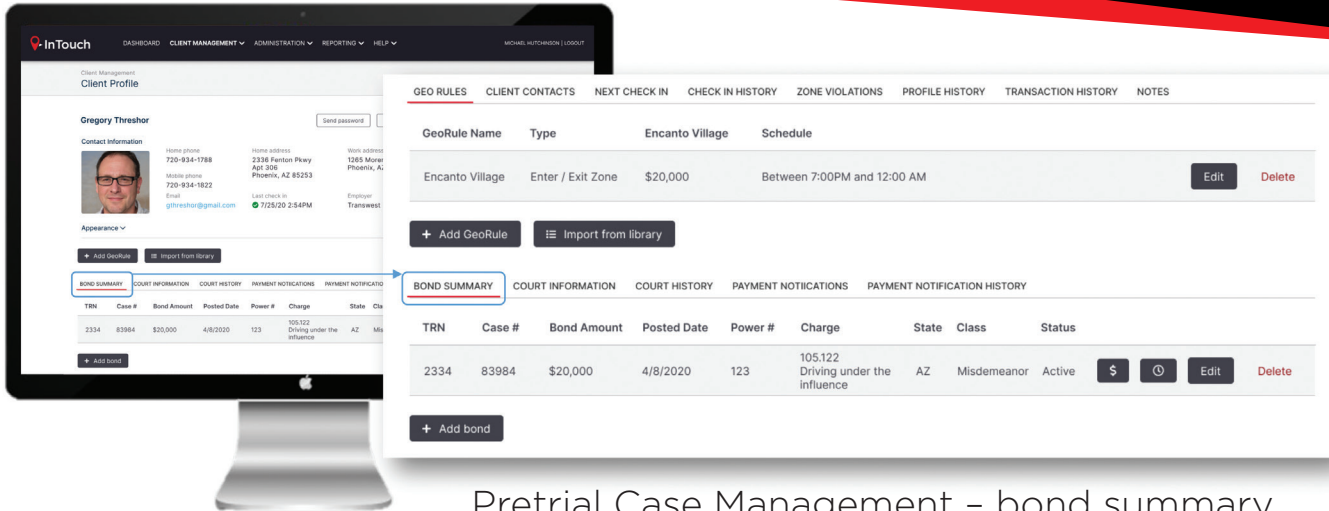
InTouch DASHBOARD CLIENT MANAGEMENT ADMINISTRATION REPORTING HELP MICHAEL HUTCHINSON | LOGOUT

Client Management
Client Profile

Gregory Threshor

Send password

Contact Information

Home phone
720-934-1788
Mobile phone
720-934-1822
Email
gthreshor@gmail.com

Home address
2336 Fenton Pkwy
Apt 306
Phoenix, AZ 85253
Last check in
7/25/20 2:54PM

Work address
1265 Moret
Phoenix, AZ
Employer
Transwest

Appearance

+ Add GeoRule   Import from library

BOND SUMMARY COURT INFORMATION COURT HISTORY PAYMENT NOTICATIONS PAYMENT NOTIFICATIO

| TRN | Case # | Bond Amount | Posted Date | Power # | Charge | State | Cla |
|---|---|---|---|---|---|---|---|
| 2334 | 83984 | $20,000 | 4/8/2020 | 123 | 105.122 Driving under the influence | AZ | Mis |

+ Add bond

GEO RULES CLIENT CONTACTS NEXT CHECK IN CHECK IN HISTORY ZONE VIOLATIONS PROFILE HISTORY TRANSACTION HISTORY NOTES

| GeoRule Name | Type | Encanto Village | Schedule | | |
|---|---|---|---|---|---|
| Encanto Village | Enter / Exit Zone | $20,000 | Between 7:00PM and 12:00 AM | Edit | Delete |

+ Add GeoRule   Import from library

BOND SUMMARY COURT INFORMATION COURT HISTORY PAYMENT NOTIICATIONS PAYMENT NOTIFICATION HISTORY

| TRN | Case # | Bond Amount | Posted Date | Power # | Charge | State | Class | Status | | | | |
|---|---|---|---|---|---|---|---|---|---|---|---|---|
| 2334 | 83984 | $20,000 | 4/8/2020 | 123 | 105.122 Driving under the influence | AZ | Misdemeanor | Active | $ | | Edit | Delete |

+ Add bond

Pretrial Case Management – bond summary